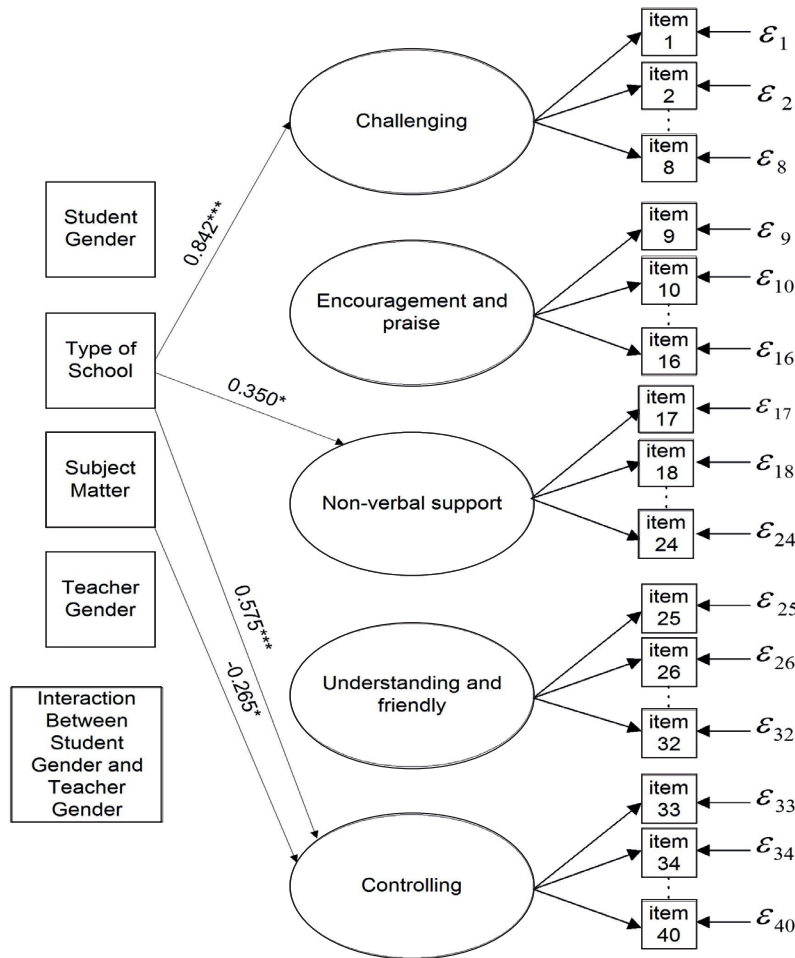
Student Gender

Type of School

Subject Matter

Teacher Gender

Interaction Between Student Gender and Teacher Gender

0.842***

0.350*

0.575***

-0.265*

Challenging

Encouragement and praise

Non-verbal support

Understanding and friendly

Controlling

item 1 $\varepsilon_1$
item 2 $\varepsilon_2$
item 8 $\varepsilon_8$
item 9 $\varepsilon_9$
item 10 $\varepsilon_{10}$
item 16 $\varepsilon_{16}$
item 17 $\varepsilon_{17}$
item 18 $\varepsilon_{18}$
item 24 $\varepsilon_{24}$
item 25 $\varepsilon_{25}$
item 26 $\varepsilon_{26}$
item 32 $\varepsilon_{32}$
item 33 $\varepsilon_{33}$
item 34 $\varepsilon_{34}$
item 40 $\varepsilon_{40}$